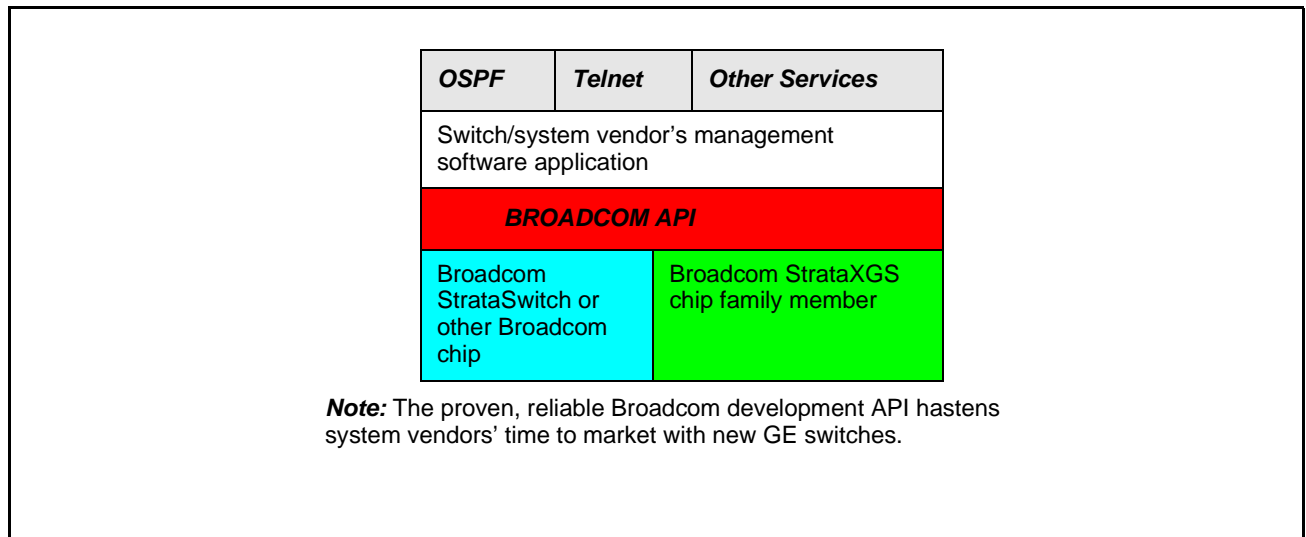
OSPF | Telnet | Other Services

Switch/system vendor’s management software application

BROADCOM API

Broadcom StrataSwitch or other Broadcom chip

Broadcom StrataXGS chip family member

Note: The proven, reliable Broadcom development API hastens system vendors’ time to market with new GE switches.